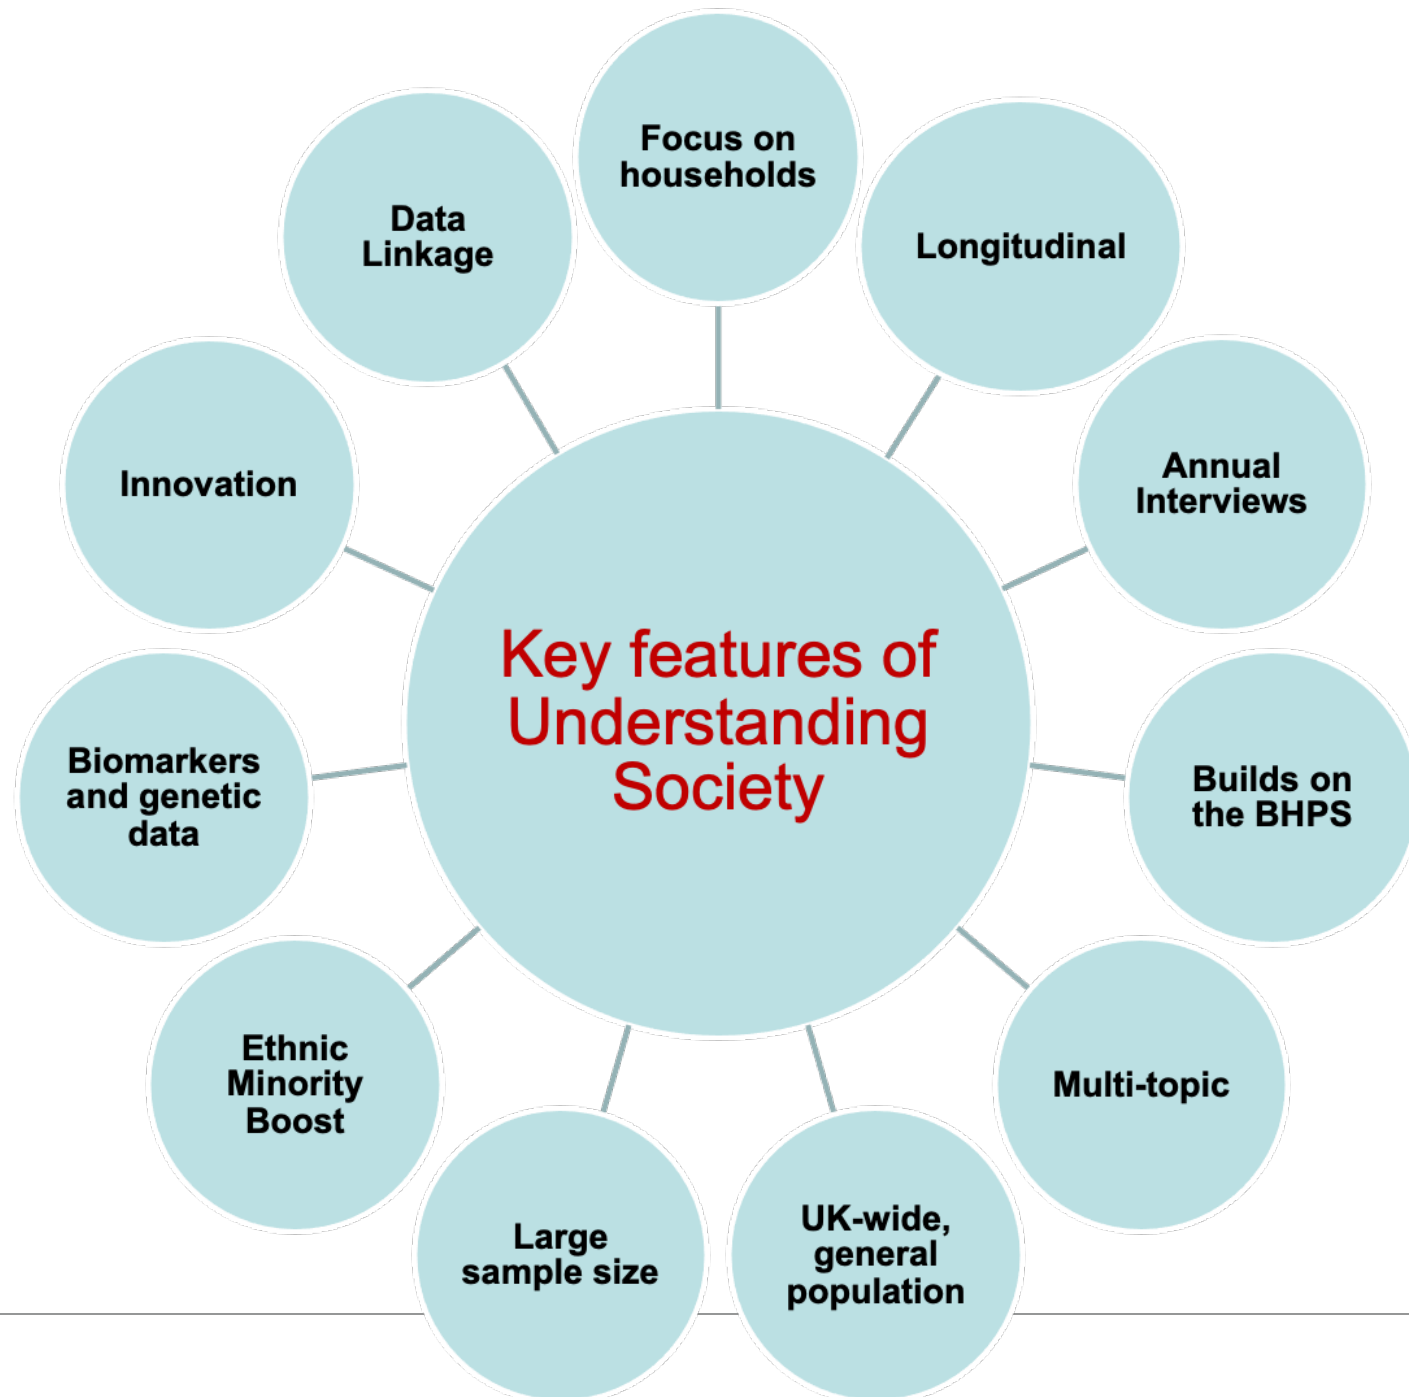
Key features of Understanding Society

Focus on households

Longitudinal

Annual Interviews

Builds on the BHPS

Multi-topic

UK-wide, general population

Large sample size

Ethnic Minority Boost

Biomarkers and genetic data

Innovation

Data Linkage